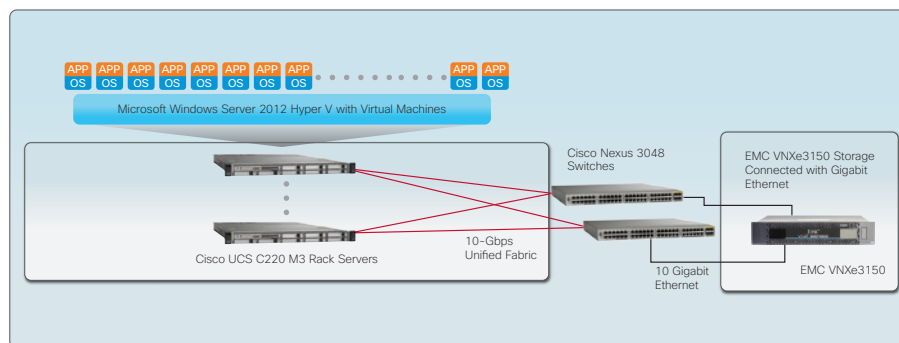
APP OS APP OS APP OS APP OS APP OS APP OS APP OS APP OS APP OS APP OS

Microsoft Windows Server 2012 Hyper V with Virtual Machines

Cisco Nexus 3048 Switches

EMC VNXe3150 Storage Connected with Gigabit Ethernet

10-Gbps Unified Fabric

Cisco UCS C220 M3 Rack Servers

10 Gigabit Ethernet

EMC VNXe3150